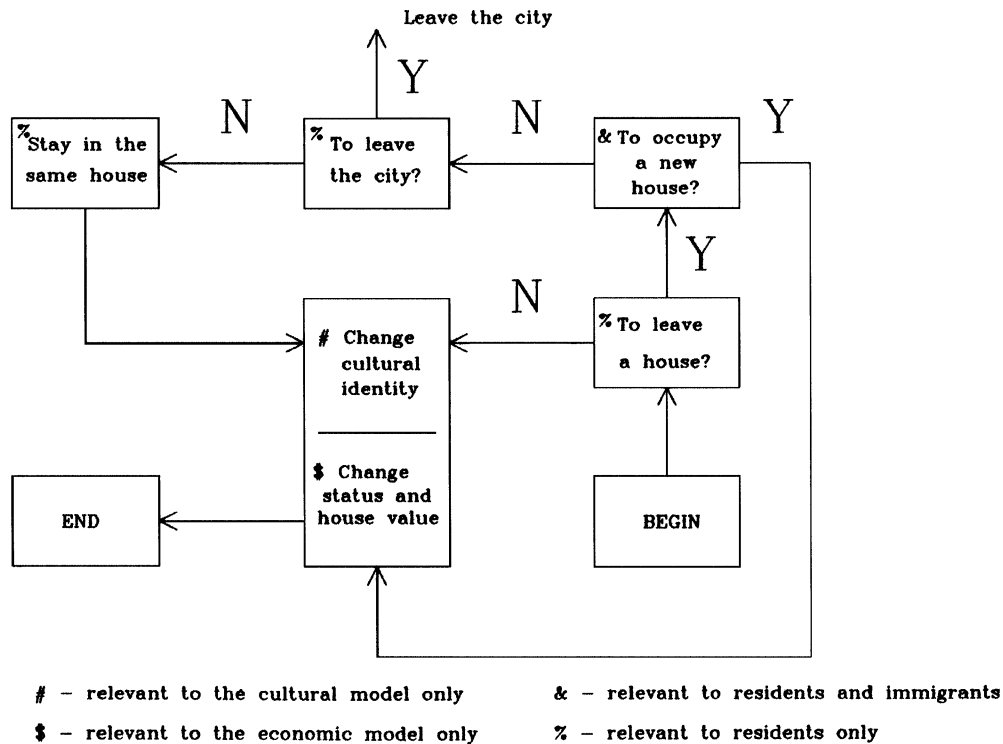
Leave the city

Y

N

N

Y

% Stay in the same house

% To leave the city?

& To occupy a new house?

Y

N

# Change cultural identity

$ Change status and house value

% To leave a house?

END

BEGIN

# – relevant to the cultural model only

& – relevant to residents and immigrants

$ – relevant to the economic model only

% – relevant to residents only